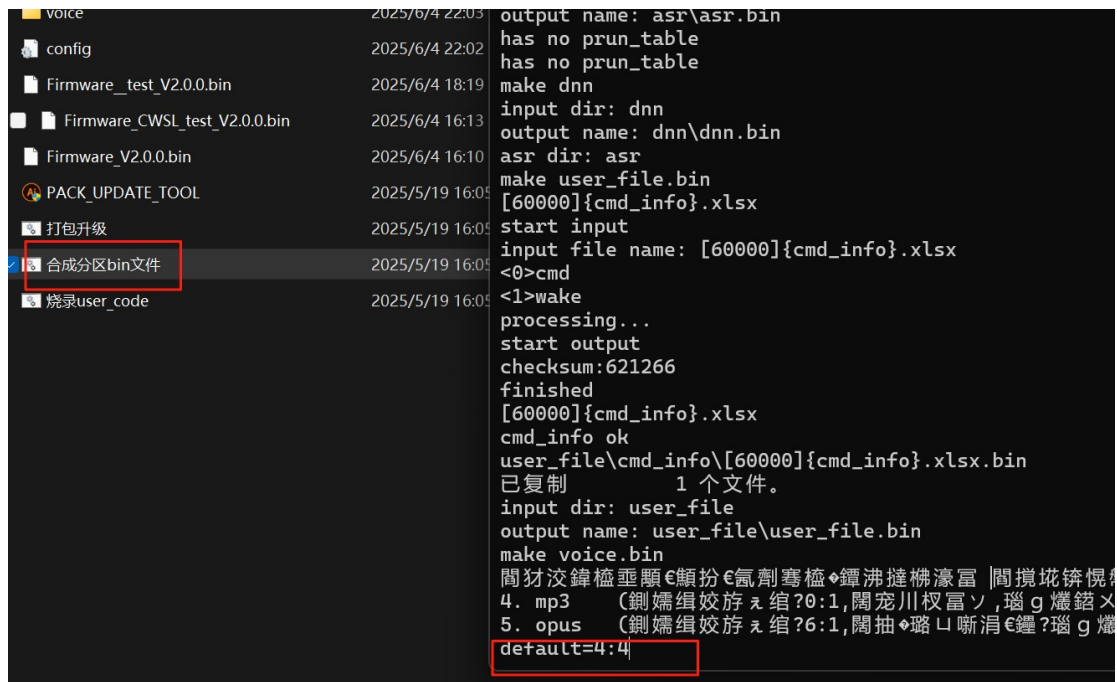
voice 2025/6/4 22:03
config 2025/6/4 22:02
Firmware_test_V2.0.0.bin 2025/6/4 18:19
Firmware_CWSL_test_V2.0.0.bin 2025/6/4 16:13
Firmware_V2.0.0.bin 2025/6/4 16:10
PACK_UPDATE_TOOL 2025/5/19 16:05
打包升级 2025/5/19 16:05
合成分区bin文件 2025/5/19 16:05
烧录user_code 2025/5/19 16:05

output name: asr\asr.bin
has no prun_table
has no prun_table
make dnn
input dir: dnn
output name: dnn\dnn.bin
asr dir: asr
make user_file.bin
[60000]{cmd_info}.xlsx
start input
input file name: [60000]{cmd_info}.xlsx
<0>cmd
<1>wake
processing...
start output
checksum:621266
finished
[60000]{cmd_info}.xlsx
cmd_info ok
user_file\cmd_info\[60000]{cmd_info}.xlsx.bin
已复制 1 个文件。
input dir: user_file
output name: user_file\user_file.bin
make voice.bin
閻犲洨鍏橀埀顒€顦扮€氭劗骞楁�鐔沸撻梻濠冨 |閻撹垅铱悓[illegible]
4. mp3 (鍘嬬缉姣旂ぇ绾?0:1,閲宠川杈冨ソ,瑙ｇ爜鍣ㄨ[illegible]
5. opus (鍘嬬缉姣旂ぇ绾?6:1,閲抽�璐ㄥ噺涓€鑸?瑙ｇ爜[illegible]
default=4:4